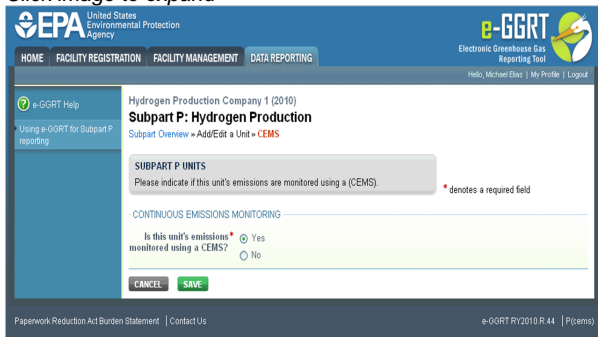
Click image to expand

EPA United States Environmental Protection Agency

e-GGRT Electronic Greenhouse Gas Reporting Tool

HOME | FACILITY REGISTRATION | FACILITY MANAGEMENT | DATA REPORTING

Hello, Michael Elias | My Profile | Logout

e-GGRT Help

Using e-GGRT for Subpart P reporting

Hydrogen Production Company 1 (2010)

Subpart P: Hydrogen Production

Subpart Overview » Add/Edit a Unit » CEMS

SUBPART P UNITS

Please indicate if this unit's emissions are monitored using a (CEMS).

* denotes a required field

CONTINUOUS EMISSIONS MONITORING

Is this unit's emissions* monitored using a CEMS?

Yes

No

CANCEL SAVE

Paperwork Reduction Act Burden Statement | Contact Us

e-GGRT RY2010.R.44 | P(cems)